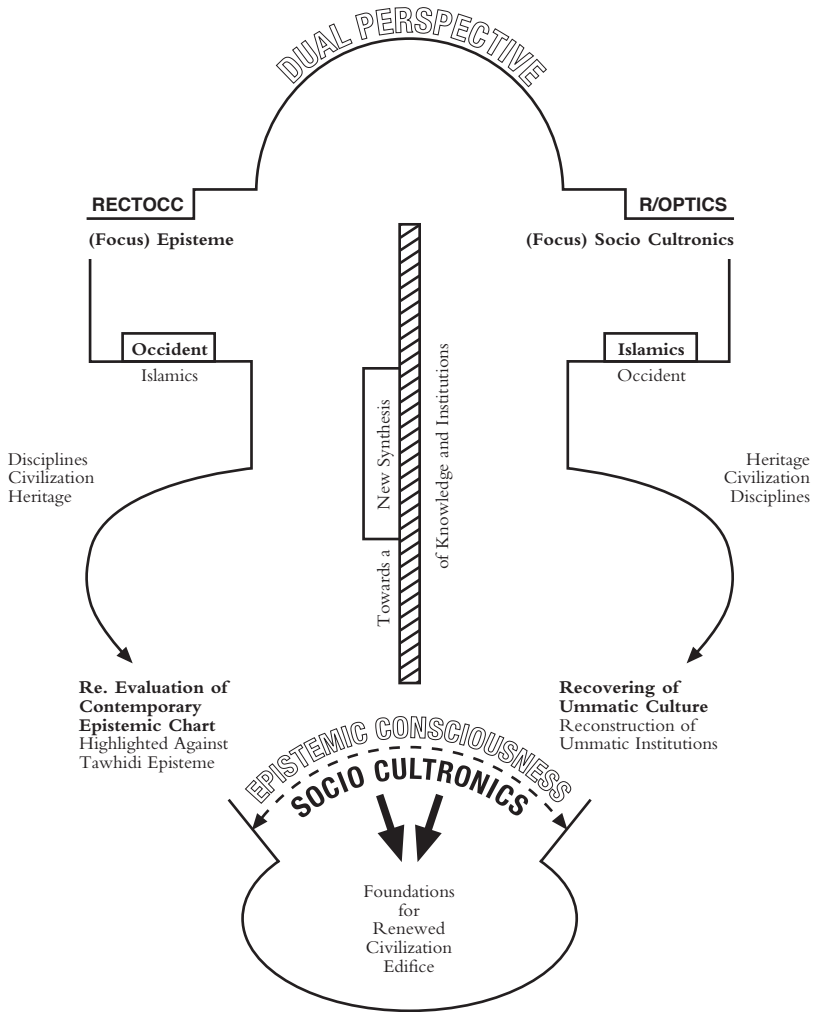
DUAL PERSPECTIVE

RECTOCC

(Focus) Episteme

Occident

Islamics

Disciplines
Civilization
Heritage

R/OPTICS

(Focus) Socio Cultronics

Islamics

Occident

Heritage
Civilization
Disciplines

Towards a New Synthesis of Knowledge and Institutions

Re. Evaluation of Contemporary Epistemic Chart
Highlighted Against Tawhidi Episteme

Recovering of Ummatic Culture
Reconstruction of Ummatic Institutions

EPISTEMIC CONSCIOUSNESS

SOCIO CULTRONICS

Foundations for Renewed Civilization Edifice